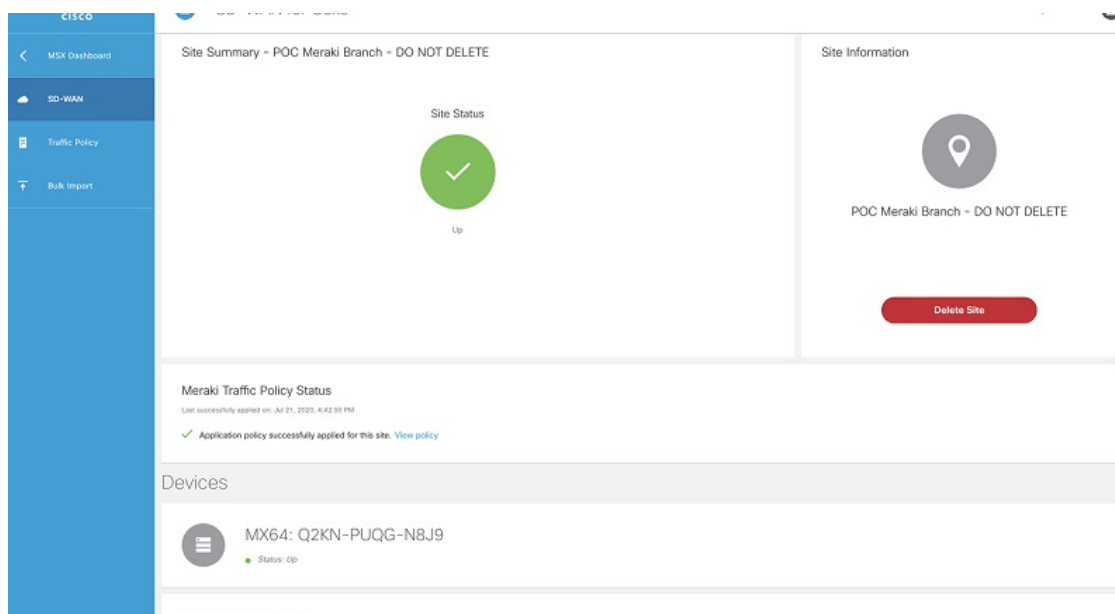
cisco

MSX Dashboard

SD-WAN

Traffic Policy

Bulk Import

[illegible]

Site Summary - POC Meraki Branch - DO NOT DELETE

Site Status

Up

Site Information

POC Meraki Branch - DO NOT DELETE

Delete Site

Meraki Traffic Policy Status

Last successfully applied on: Jul 21, 2020, 4:42:50 PM

Application policy successfully applied for this site. View policy

Devices

MX64: Q2KN-PUQG-N8J9

Status: Up